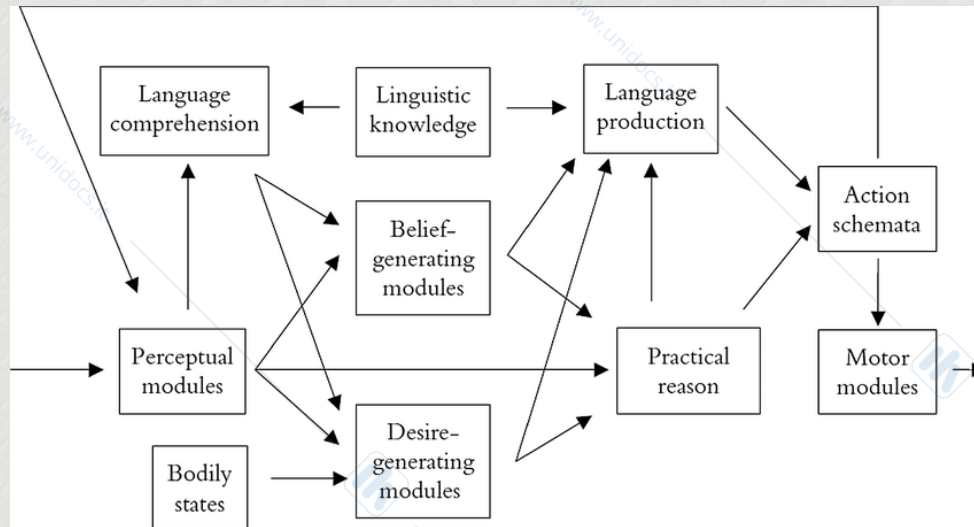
Language comprehension

Linguistic knowledge

Language production

Action schemata

Belief-generating modules

Perceptual modules

Practical reason

Motor modules

Desire-generating modules

Bodily states

www.unidocs